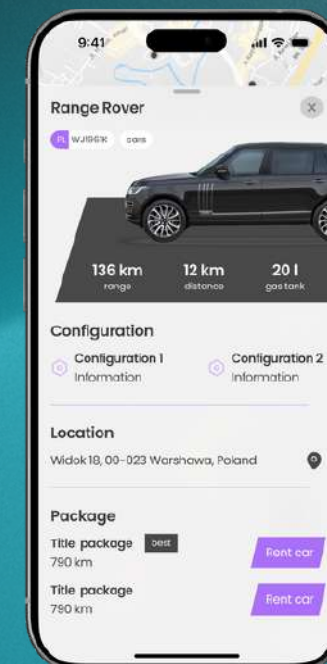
9:41

Range Rover

PL WJ1967K cars

136 km
range

12 km
distance

20 l
gas tank

Configuration

Configuration 1
Information

Configuration 2
Information

Location

Widok 18, 00-023 Warshawa, Poland

Package

Title package best
790 km

Rent car

Title package
790 km

Rent car